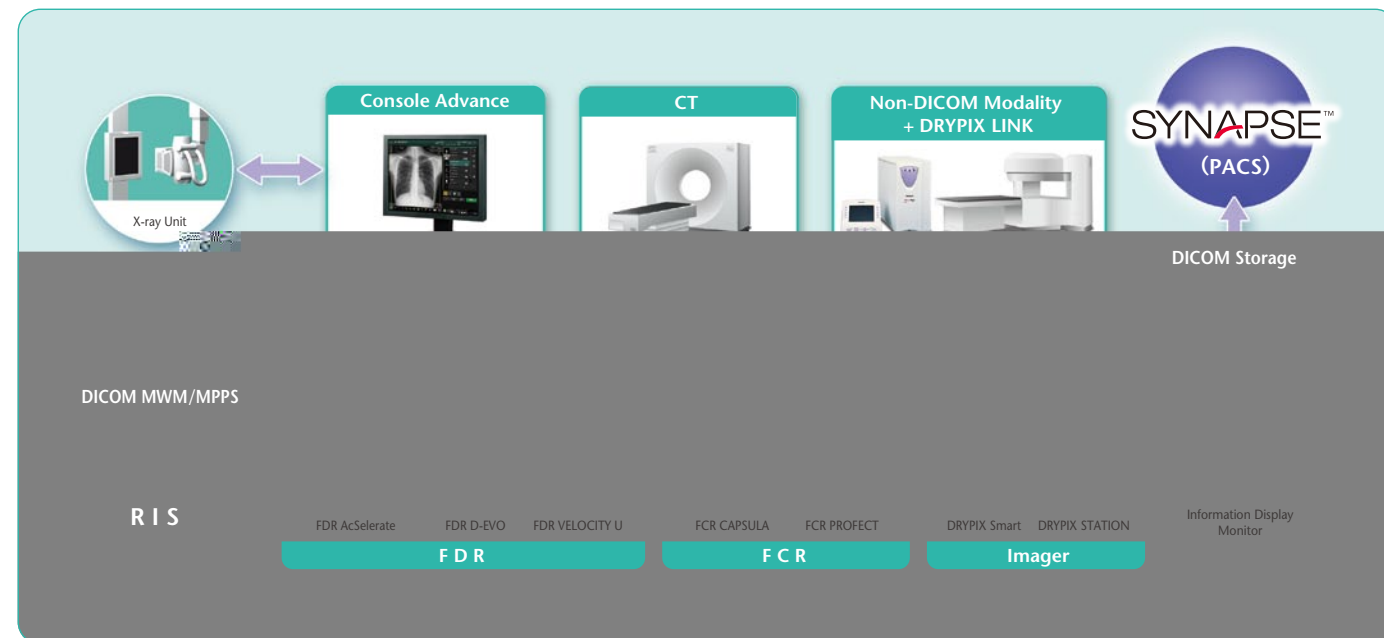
Console Advance

CT

Non-DICOM Modality + DRYPIX LINK

SYNAPSE™ (PACS)

X-ray Unit

DICOM Storage

DICOM MWM/MPPS

R I S

FDR AcSelerate

FDR D-EVO

FDR VELOCITY U

F D R

FCR CAPSULA

FCR PROFECT

F C R

DRYPIX Smart

DRYPIX STATION

Imager

Information Display Monitor